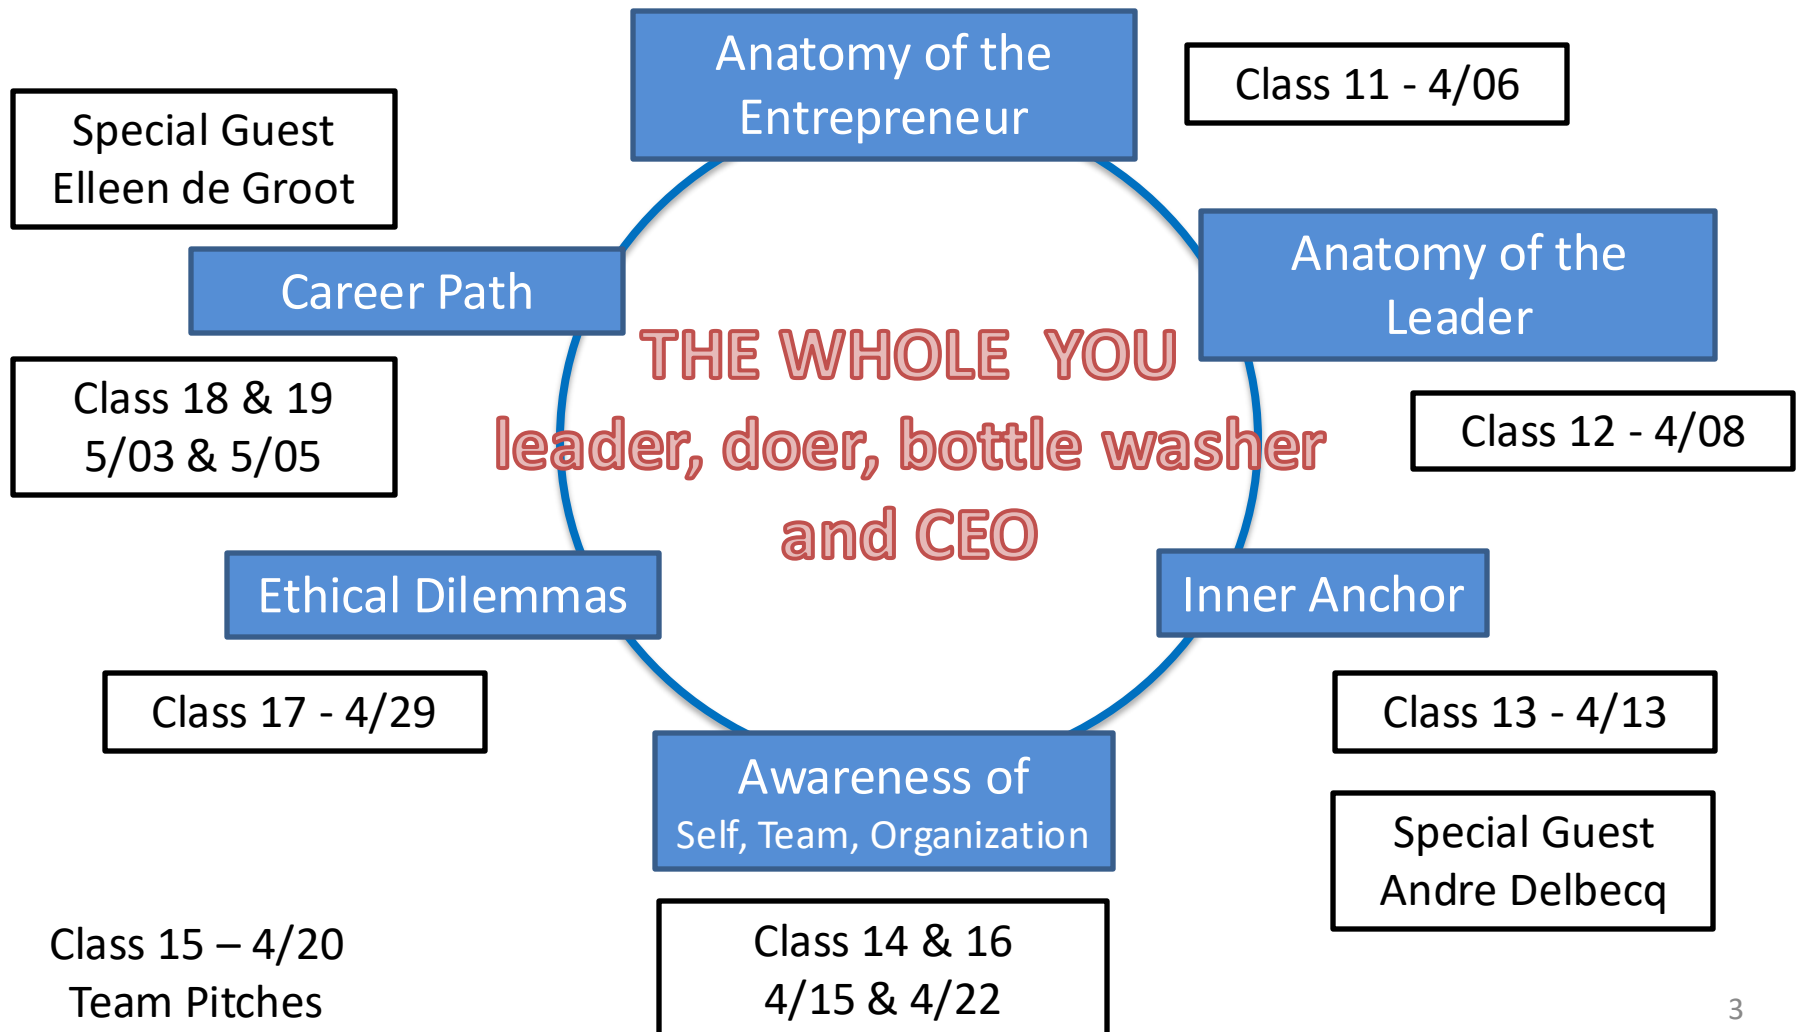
Anatomy of the Entrepreneur

Class 11 - 4/06

Special Guest Elleen de Groot

Career Path

Anatomy of the Leader

THE WHOLE YOU leader, doer, bottle washer and CEO

Class 18 & 19 5/03 & 5/05

Class 12 - 4/08

Ethical Dilemmas

Inner Anchor

Class 17 - 4/29

Class 13 - 4/13

Awareness of Self, Team, Organization

Special Guest Andre Delbecq

Class 15 – 4/20 Team Pitches

Class 14 & 16 4/15 & 4/22

3